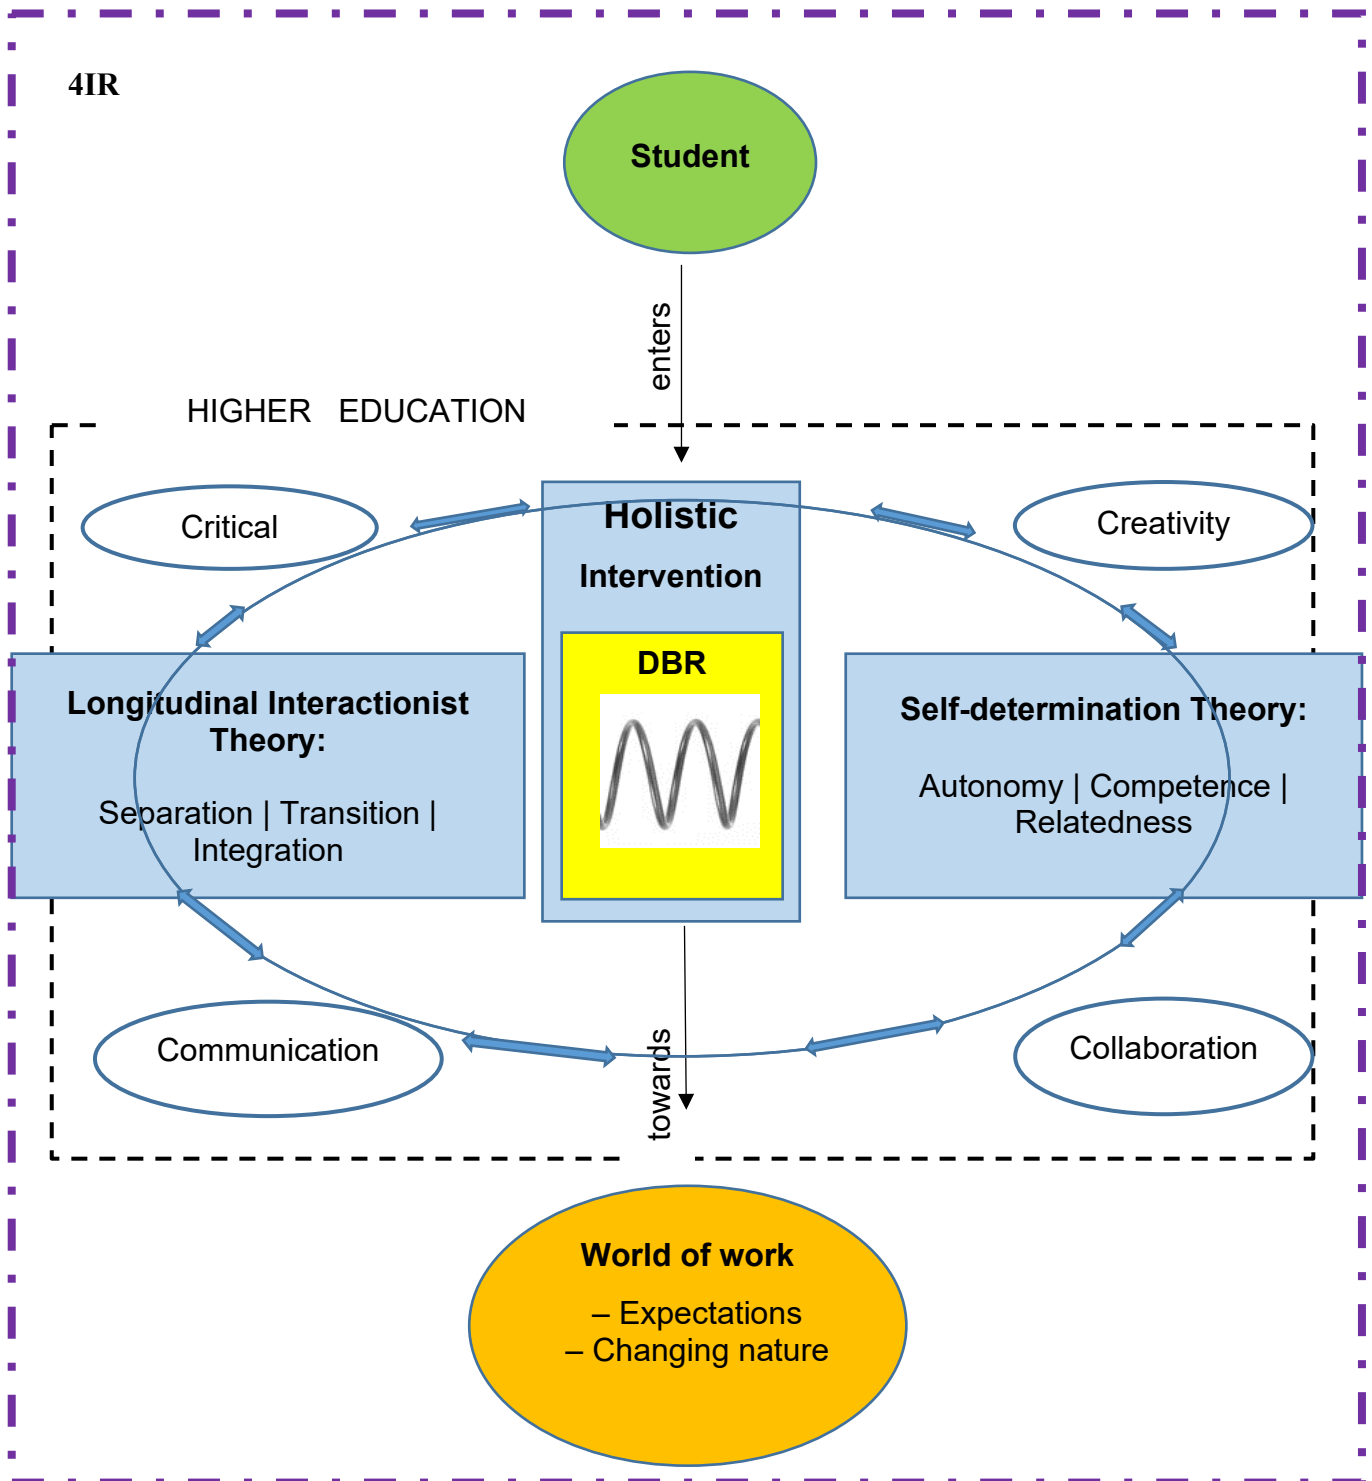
4IR

Student

enters

HIGHER EDUCATION

Critical

Holistic

Intervention

Creativity

DBR

Longitudinal Interactionist Theory:

Separation | Transition | Integration

Self-determination Theory:

Autonomy | Competence | Relatedness

Communication

towards

Collaboration

World of work

– Expectations
– Changing nature